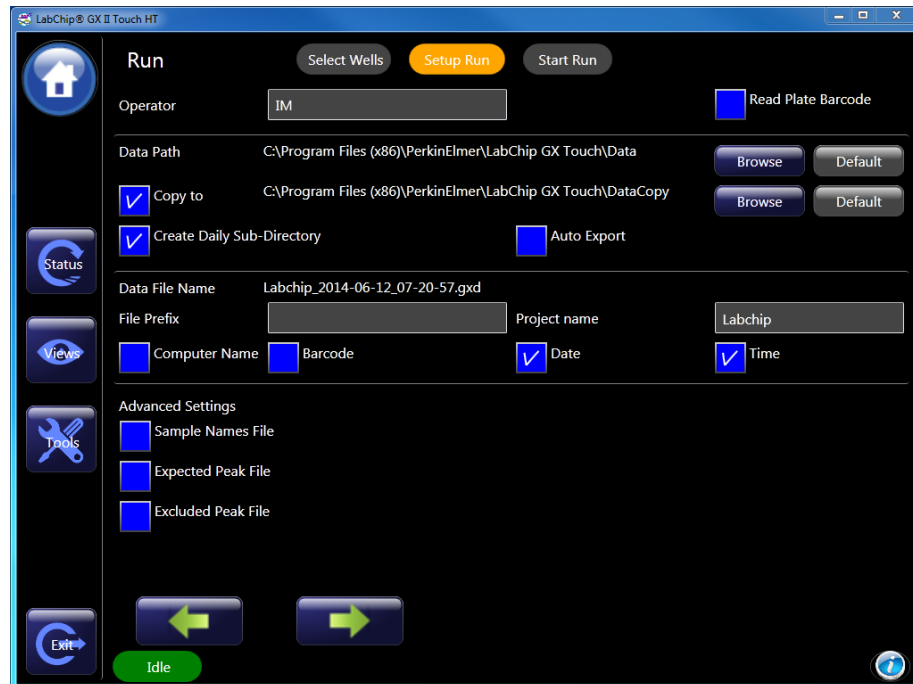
LabChip® GX II Touch HT

Run

Select Wells

Setup Run

Start Run

Operator

IM

Read Plate Barcode

Data Path

C:\Program Files (x86)\PerkinElmer\LabChip GX Touch\Data

Browse

Default

Copy to

C:\Program Files (x86)\PerkinElmer\LabChip GX Touch\DataCopy

Browse

Default

Create Daily Sub-Directory

Auto Export

Status

Data File Name

Labchip_2014-06-12_07-20-57.gxd

File Prefix

Project name

Labchip

Views

Computer Name

Barcode

Date

Time

Advanced Settings

Sample Names File

Tools

Expected Peak File

Excluded Peak File

Exit

Idle